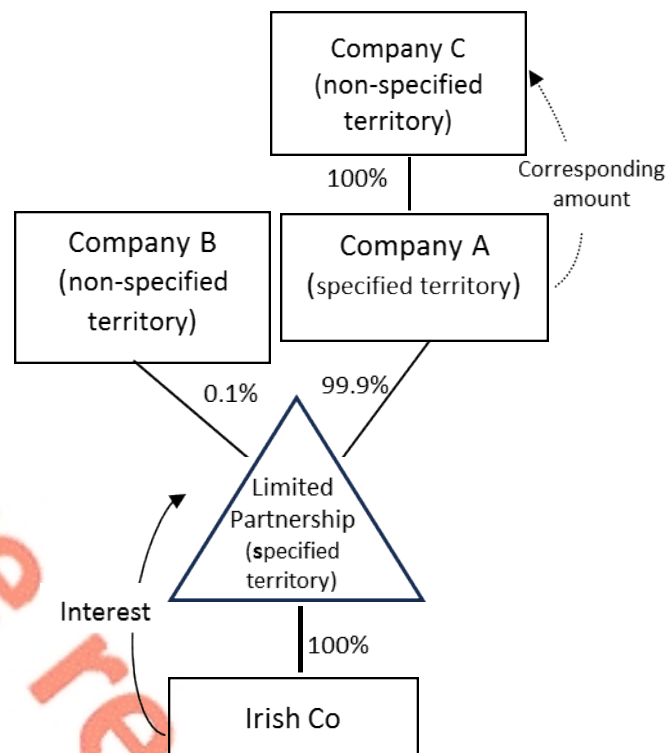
Company C
(non-specified territory)

100%

Corresponding amount

Company B
(non-specified territory)

Company A
(specified territory)

0.1%

99.9%

Limited Partnership
(specified territory)

Interest

100%

Irish Co